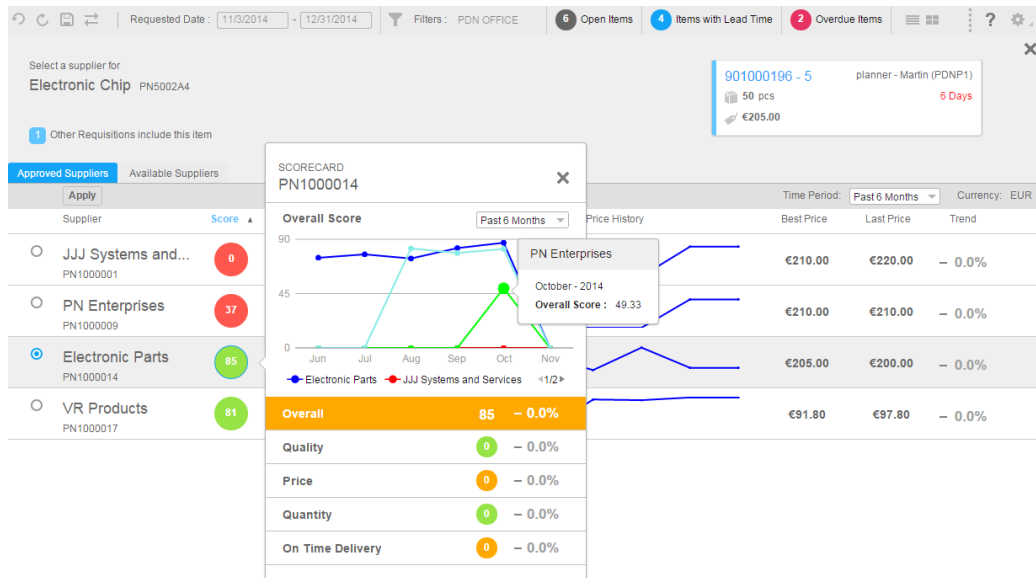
Requested Date : 11/3/2014 - 12/31/2014 Filters : PDN OFFICE 6 Open Items 4 Items with Lead Time 2 Overdue Items ?

Select a supplier for
Electronic Chip PN5002A4

1 Other Requisitions include this item

901000196 - 5 planner - Martin (PDNP1)
50 pcs 6 Days
€205.00

Approved Suppliers Available Suppliers

Apply

Supplier Score

JJJ Systems and... PN1000001 0
PN Enterprises PN1000009 37
Electronic Parts PN1000014 85
VR Products PN1000017 81

SCORECARD
PN1000014

Overall Score Past 6 Months

90
45
0
Jun Jul Aug Sep Oct Nov

Electronic Parts JJJ Systems and Services 1/2

PN Enterprises
October - 2014
Overall Score : 49.33

| | | |
|---|---|---|
| Overall | 85 | – 0.0% |
| Quality | 0 | – 0.0% |
| Price | 0 | – 0.0% |
| Quantity | 0 | – 0.0% |
| On Time Delivery | 0 | – 0.0% |

Time Period: Past 6 Months Currency: EUR

Price History Best Price Last Price Trend

| Best Price | Last Price | Trend |
|---|---|---|
| €210.00 | €220.00 | – 0.0% |
| €210.00 | €210.00 | – 0.0% |
| €205.00 | €200.00 | – 0.0% |
| €91.80 | €97.80 | – 0.0% |